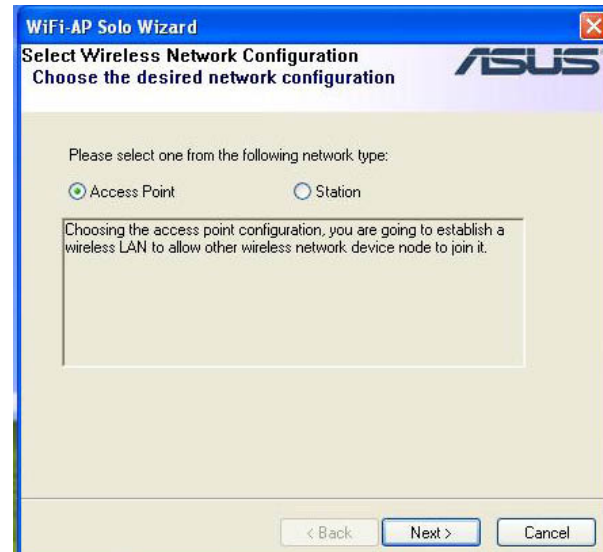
WiFi-AP Solo Wizard

Select Wireless Network Configuration
Choose the desired network configuration

ASUS

Please select one from the following network type:

Access Point

Station

Choosing the access point configuration, you are going to establish a wireless LAN to allow other wireless network device node to join it.

< Back

Next >

Cancel